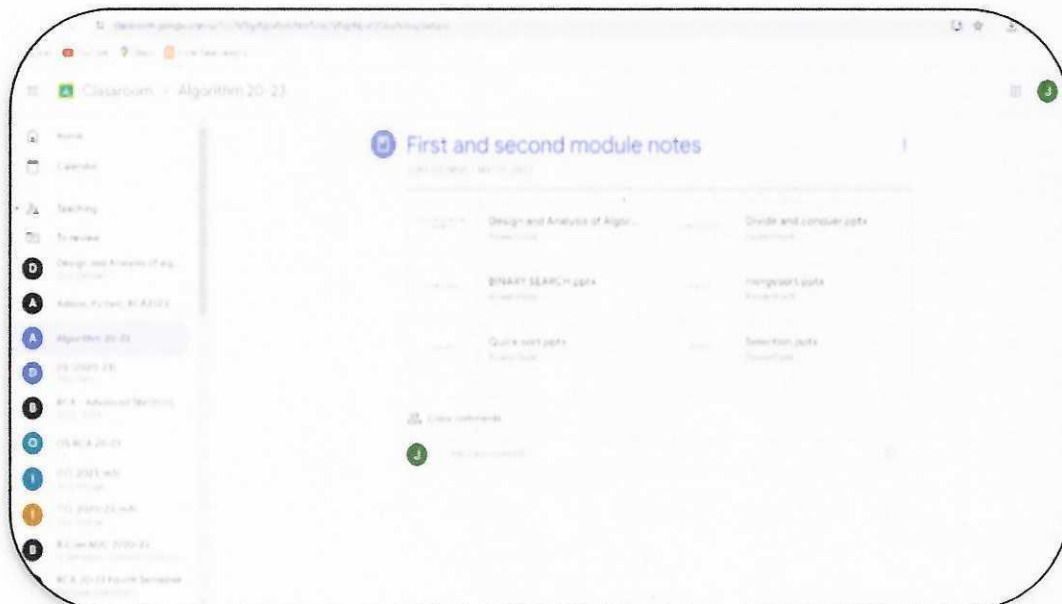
classroom.google.com/u/1/c/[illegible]

Classroom > Algorithm 20-23

Home

Calendar

Teaching

To review

D Design and Analysis of alg...

A Advan. Python, BCA 2023

A Algorithm 20-23

D DS 2020-23

B BCA - Advanced Statistics

O OS BCA 20-23

I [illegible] 2023 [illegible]

I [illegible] 2020-23 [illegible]

B B.Com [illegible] 2020-23

BCA 20-23 Fourth Semester

First and second module notes

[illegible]

Design and Analysis of Algor...
PowerPoint

Divide and conquer.pptx
PowerPoint

BINARY SEARCH.pptx
PowerPoint

mergesort.pptx
PowerPoint

Quick sort.pptx
PowerPoint

Selection.pptx
PowerPoint

Class comments

Add class comment...